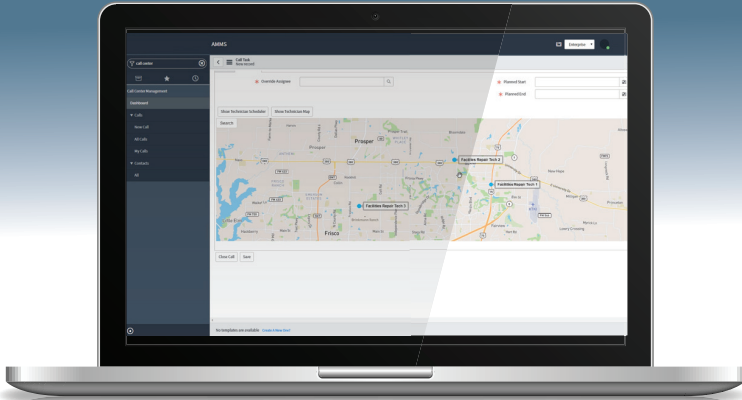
AMMS

Enterprise

call center

Call Center Management

Dashboard

Calls

New Call

All Calls

My Calls

Contacts

All

Call Task
New record

Override Assignee

Planned Start

Planned End

Show Technician Scheduler

Show Technician Map

Search

Prosper

Frisco

FastView Repair Tech 2

FastView Repair Tech 1

FastView Repair Tech 3

Close Call

Save

No templates are available. Create a New One?